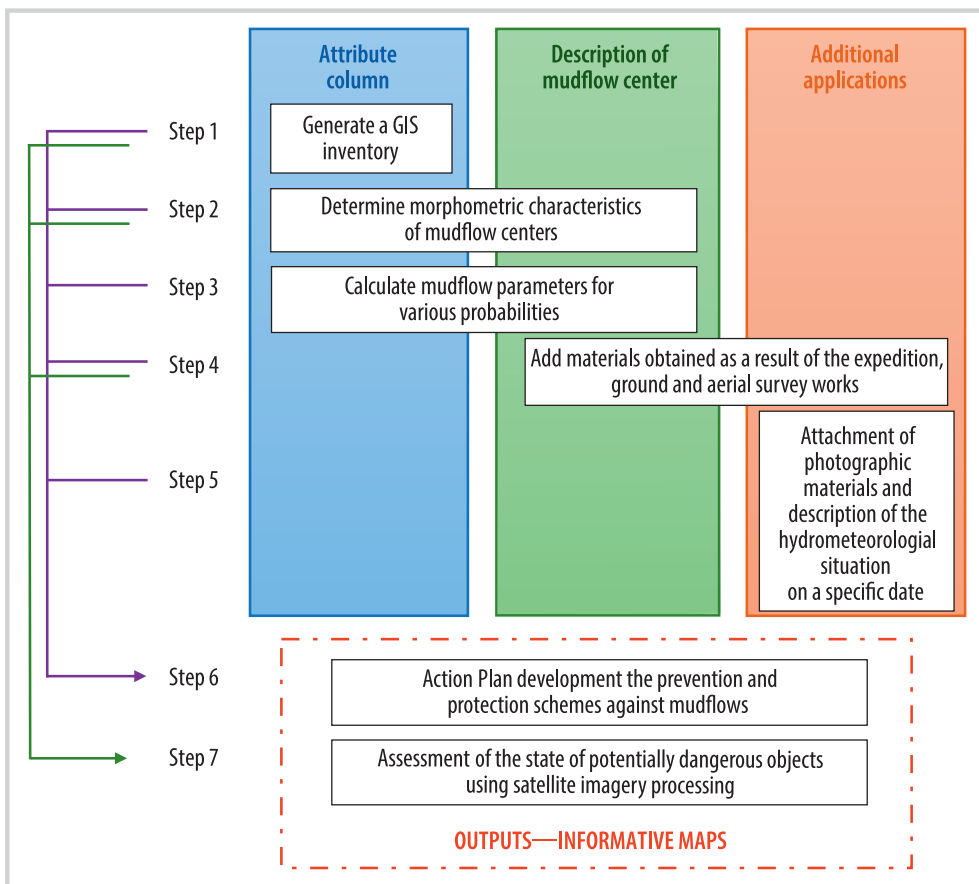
Attribute column

Description of mudflow center

Additional applications

Step 1

Generate a GIS inventory

Step 2

Determine morphometric characteristics of mudflow centers

Step 3

Calculate mudflow parameters for various probabilities

Step 4

Add materials obtained as a result of the expedition, ground and aerial survey works

Step 5

Attachment of photographic materials and description of the hydrometeorologial situation on a specific date

Step 6

Action Plan development the prevention and protection schemes against mudflows

Step 7

Assessment of the state of potentially dangerous objects using satellite imagery processing

OUTPUTS—INFORMATIVE MAPS